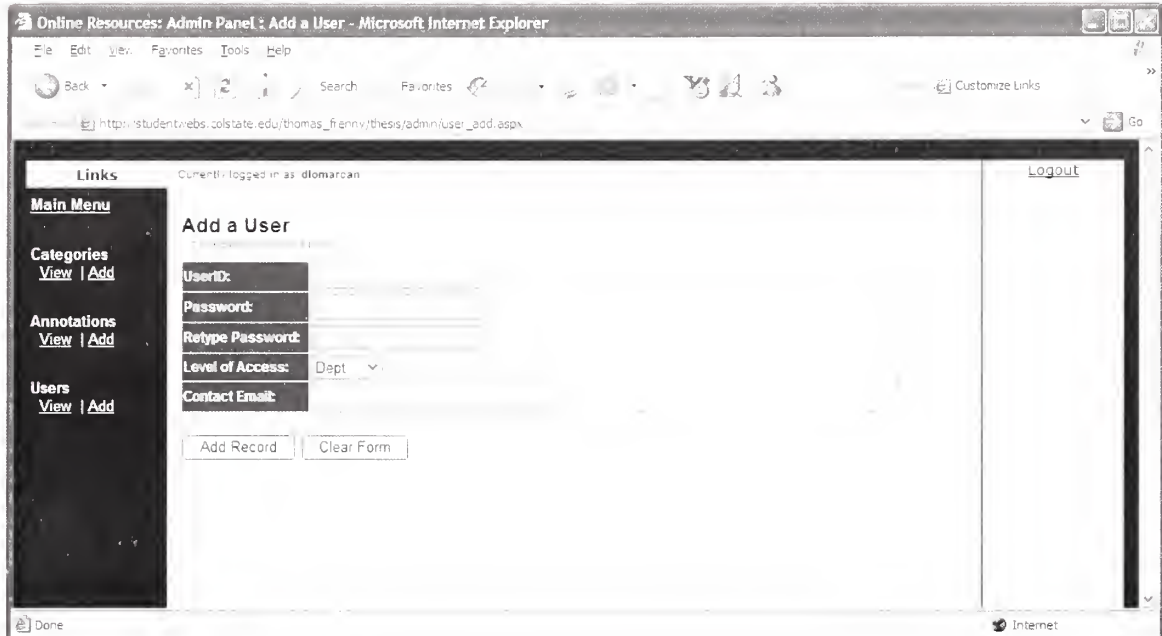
Online Resources: Admin Panel : Add a User - Microsoft Internet Explorer

File Edit View Favorites Tools Help

Back Search Favorites Customize Links

http://studentwebs.colstate.edu/thomas_frenny/thesis/admin/user_add.aspx Go

Links

Currently logged in as: dlomarcan

Logout

Main Menu

Categories
View | Add

Annotations
View | Add

Users
View | Add

Add a User

UserID:

Password:

Retype Password:

Level of Access: Dept

Contact Email:

Add Record Clear Form

Done

Internet